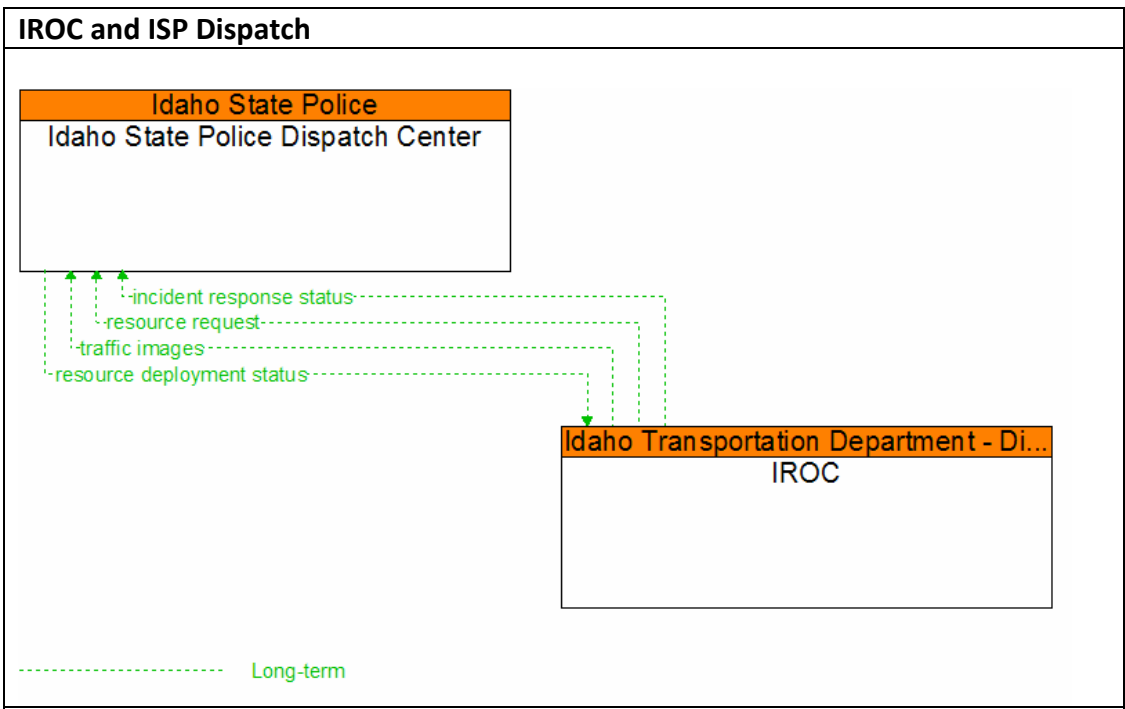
IROC and ISP Dispatch

Idaho State Police
Idaho State Police Dispatch Center

incident response status
resource request
traffic images
resource deployment status

Idaho Transportation Department - Di...
IROC

Long-term